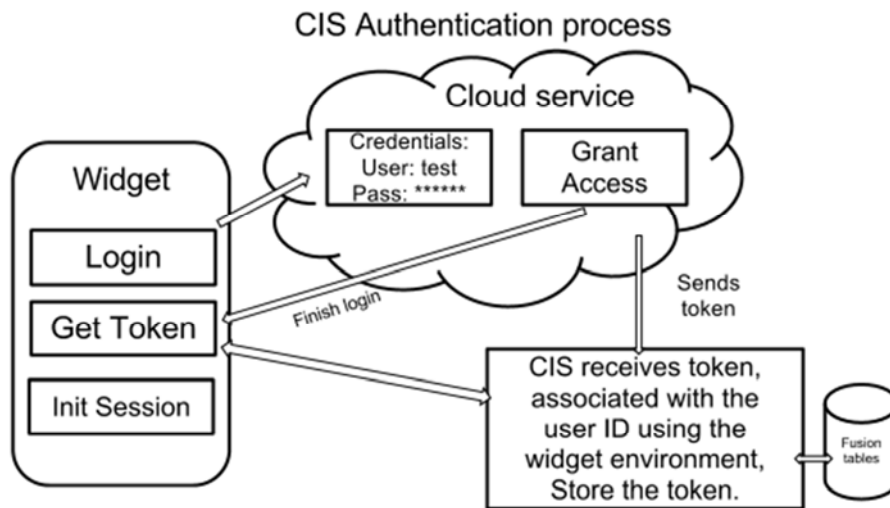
CIS Authentication process

Cloud service

Credentials:
User: test
Pass: ******

Grant Access

Widget

Login

Get Token

Init Session

Finish login

Sends token

CIS receives token, associated with the user ID using the widget environment, Store the token.

Fusion tables